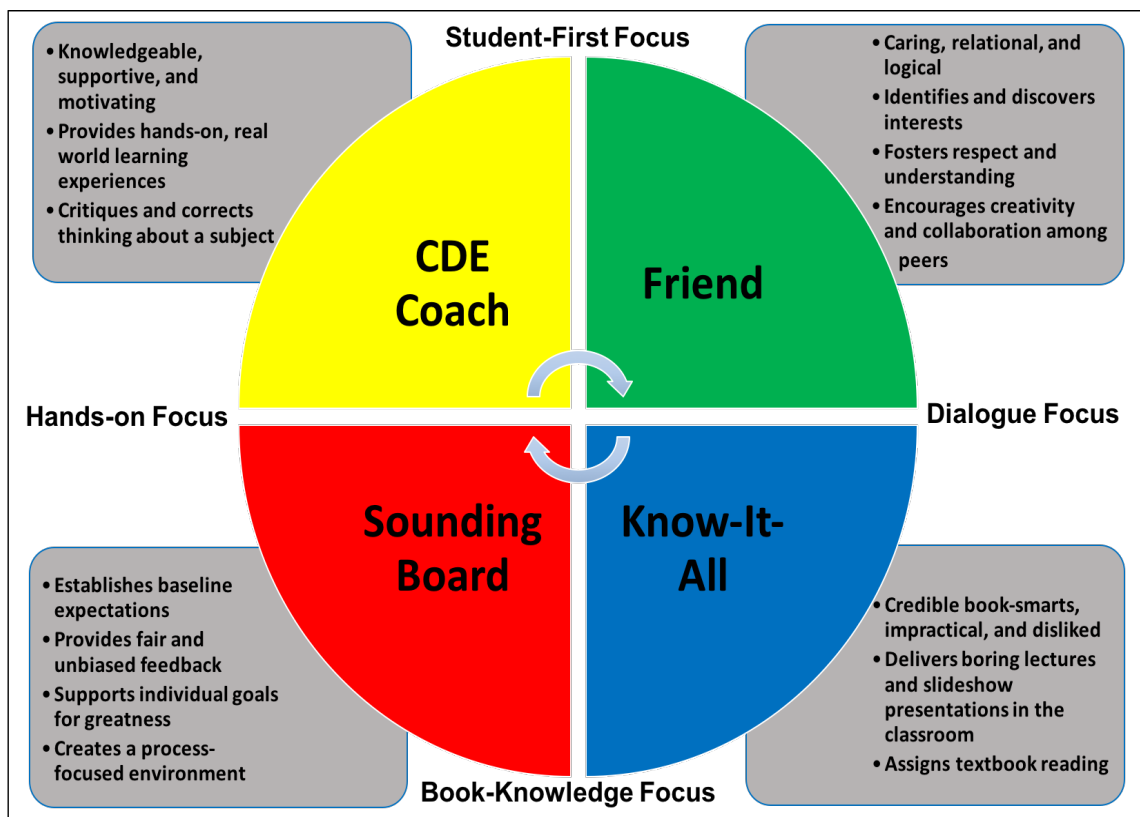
Student-First Focus

• Knowledgeable, supportive, and motivating
• Provides hands-on, real world learning experiences
• Critiques and corrects thinking about a subject

• Caring, relational, and logical
• Identifies and discovers interests
• Fosters respect and understanding
• Encourages creativity and collaboration among peers

CDE Coach

Friend

Hands-on Focus

Dialogue Focus

Sounding Board

Know-It-All

• Establishes baseline expectations
• Provides fair and unbiased feedback
• Supports individual goals for greatness
• Creates a process-focused environment

• Credible book-smarts, impractical, and disliked
• Delivers boring lectures and slideshow presentations in the classroom
• Assigns textbook reading

Book-Knowledge Focus